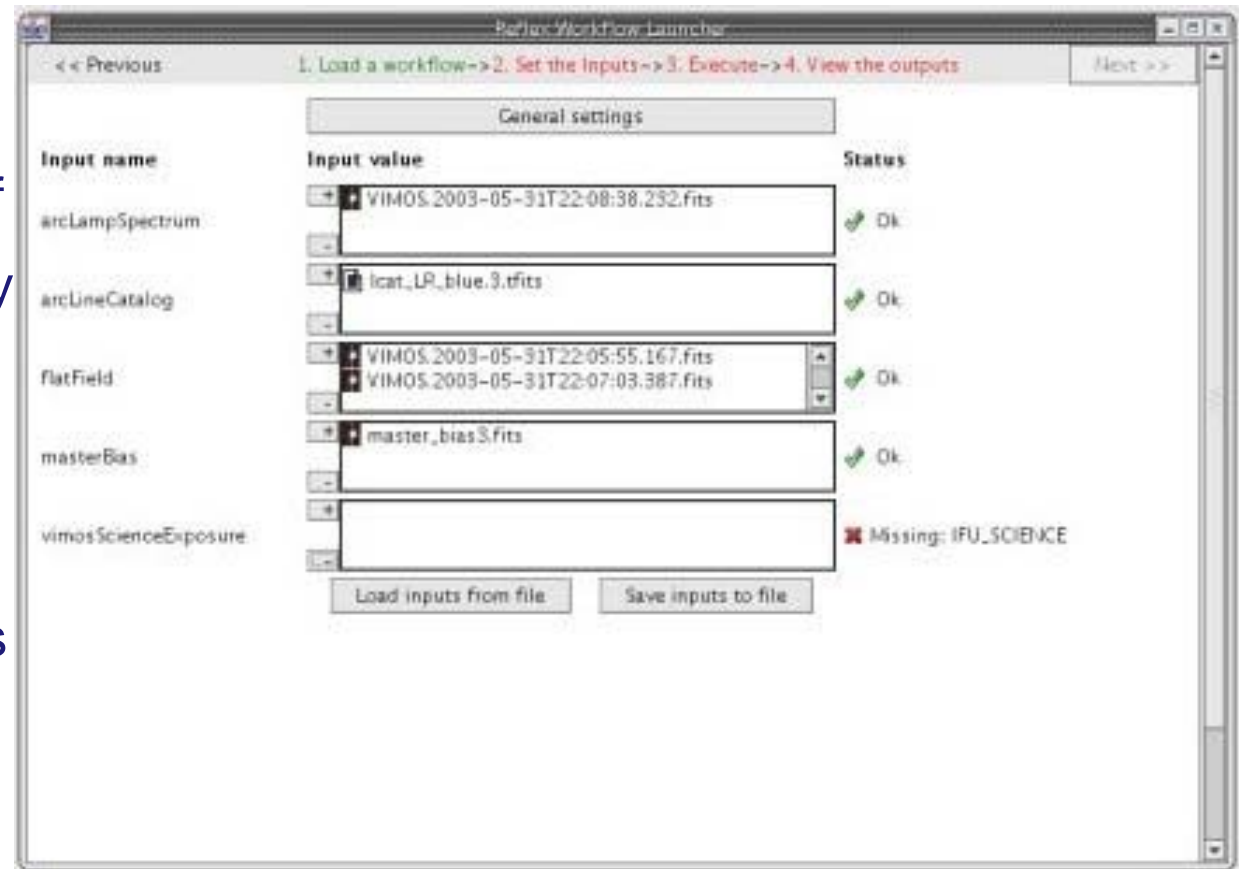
Reflex Workflow Launcher

<< Previous

1. Load a workflow->2. Set the Inputs->3. Execute->4. View the outputs

Next >>

General settings

| Input name | Input value | Status |
|---|---|---|
| arcLampSpectrum | VIMOS.2003-05-31T22:08:38.232.fits | Ok |
| arcLineCatalog | lcat_LR_blue.3.tfits | Ok |
| flatField | VIMOS.2003-05-31T22:05:55.167.fits VIMOS.2003-05-31T22:07:03.387.fits | Ok |
| masterBias | master_bias3.fits | Ok |
| vimosScienceExposure | | Missing: IFU_SCIENCE |

Load inputs from file

Save inputs to file